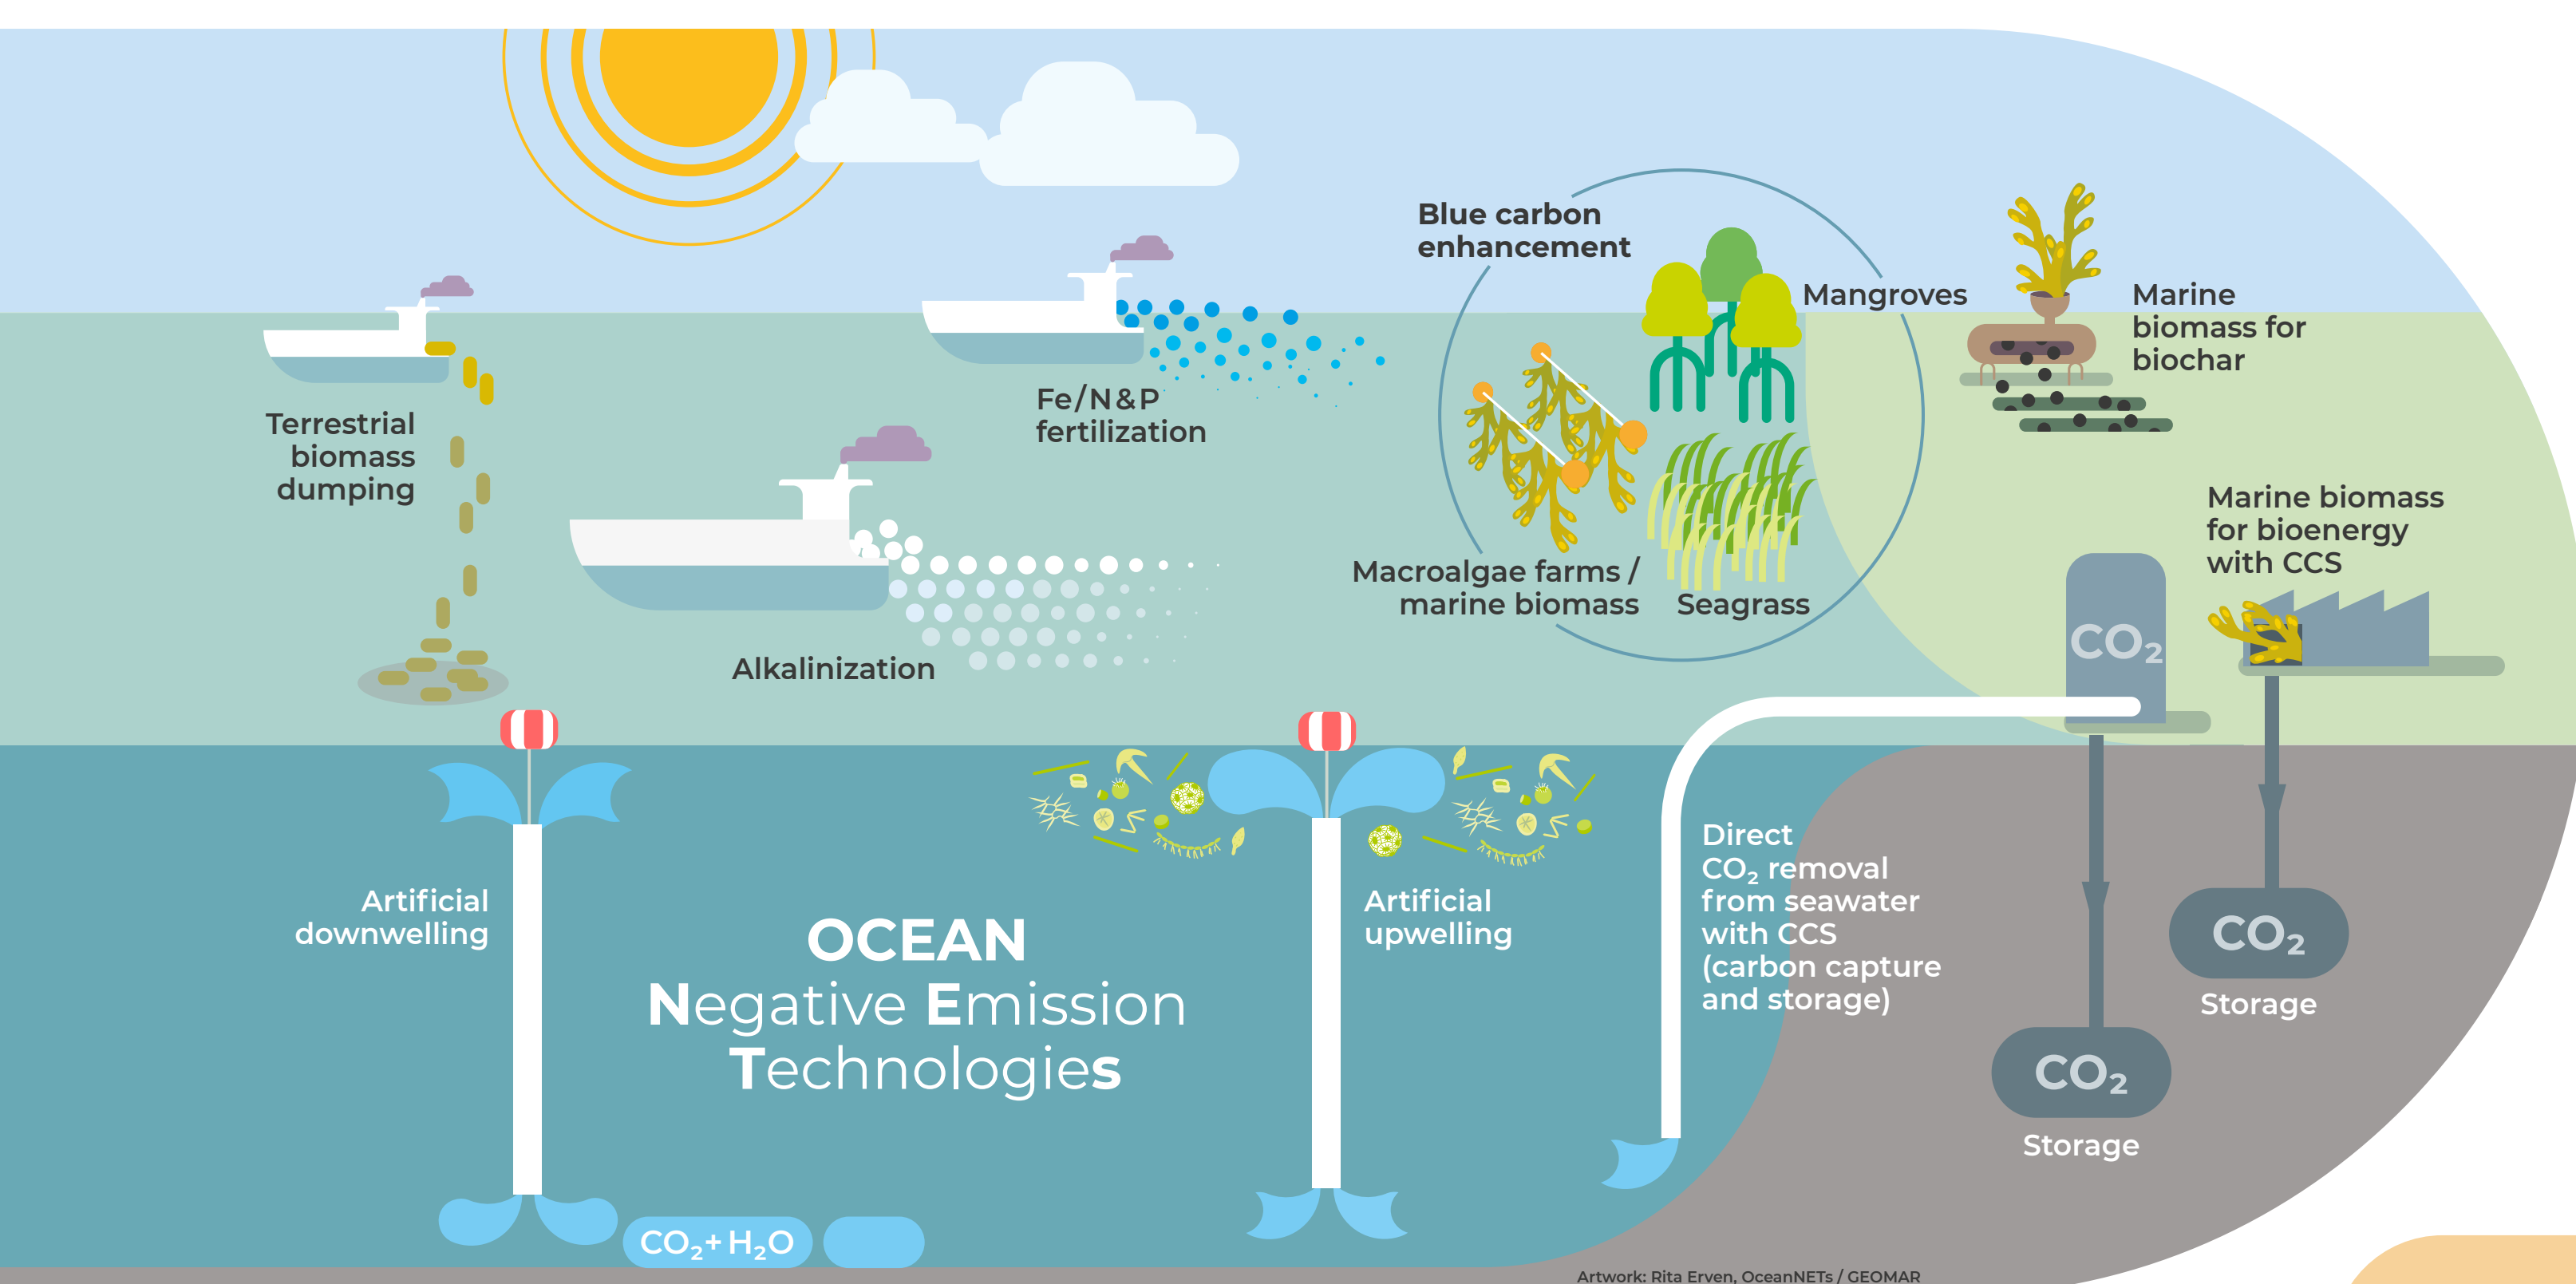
Terrestrial biomass dumping

Fe/N&P fertilization

Alkalinization

Blue carbon enhancement

Mangroves

Macroalgae farms / marine biomass

Seagrass

Marine biomass for biochar

Marine biomass for bioenergy with CCS

$CO_2$

Artificial downwelling

OCEAN
Negative Emission Technologies

Artificial upwelling

Direct $CO_2$ removal from seawater with CCS (carbon capture and storage)

$CO_2$
Storage

$CO_2$
Storage

$CO_2 + H_2O$

Artwork: Rita Erven, OceanNETs / GEOMAR